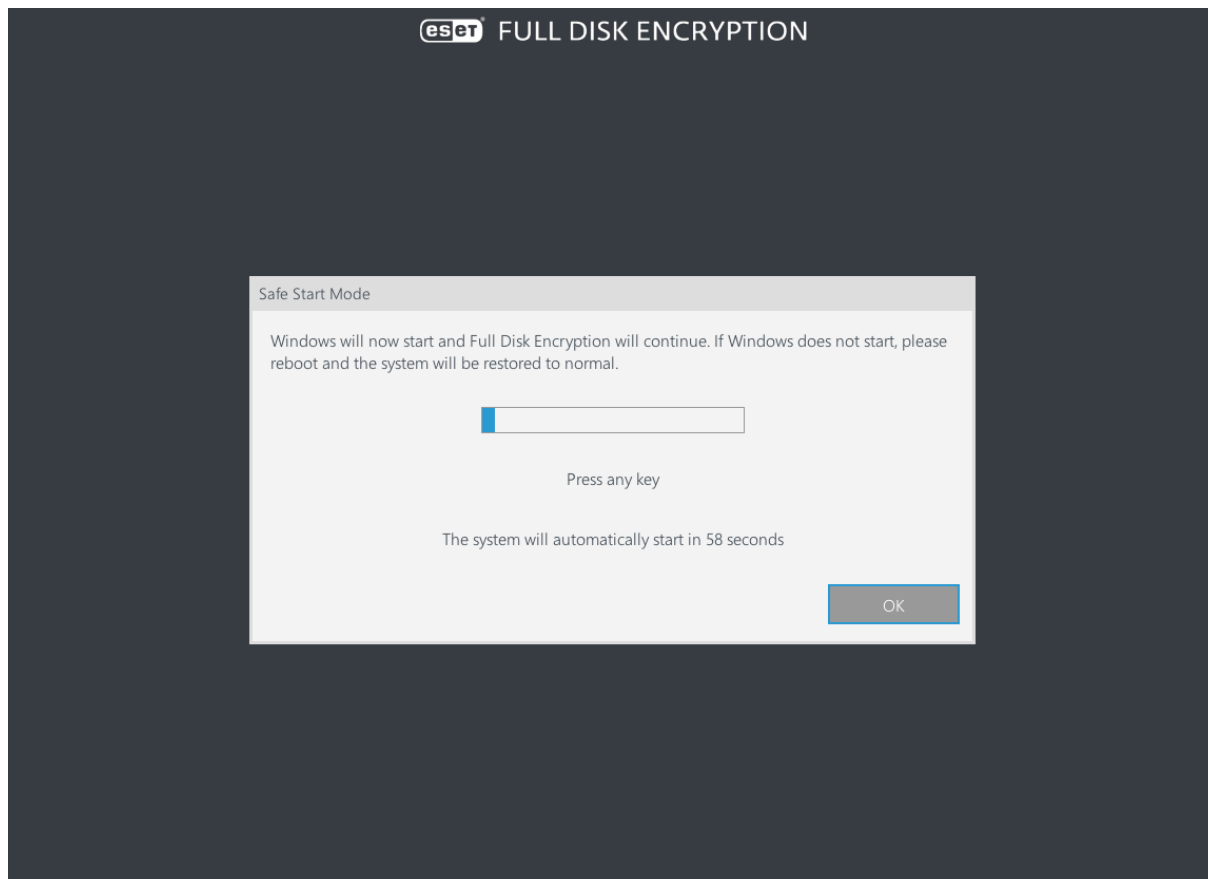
eset FULL DISK ENCRYPTION

Safe Start Mode

Windows will now start and Full Disk Encryption will continue. If Windows does not start, please reboot and the system will be restored to normal.

Press any key

The system will automatically start in 58 seconds

OK